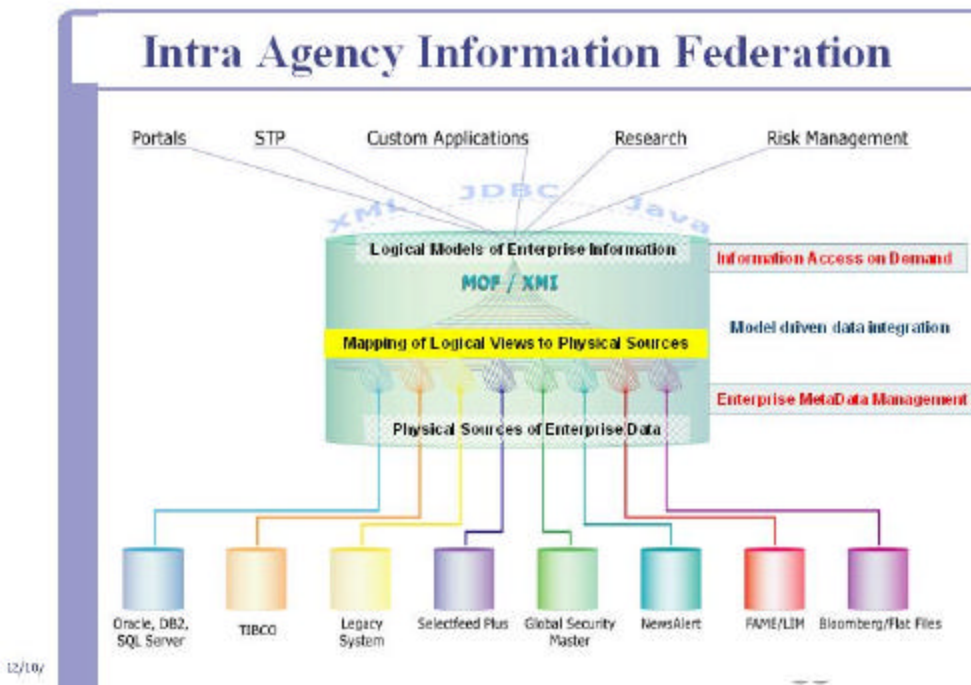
Intra Agency Information Federation

Portals

STP

Custom Applications

Research

Risk Management

XML

JDBC

Java

Logical Models of Enterprise Information

MOF / XMI

Information Access on Demand

Model driven data integration

Mapping of Logical Views to Physical Sources

Enterprise MetaData Management

Physical Sources of Enterprise Data

Oracle, DB2, SQL Server

TIBCO

Legacy System

Selectfeed Plus

Global Security Master

NewsAlert

FAME/LIM

Bloomberg/Flat Files

12/10/